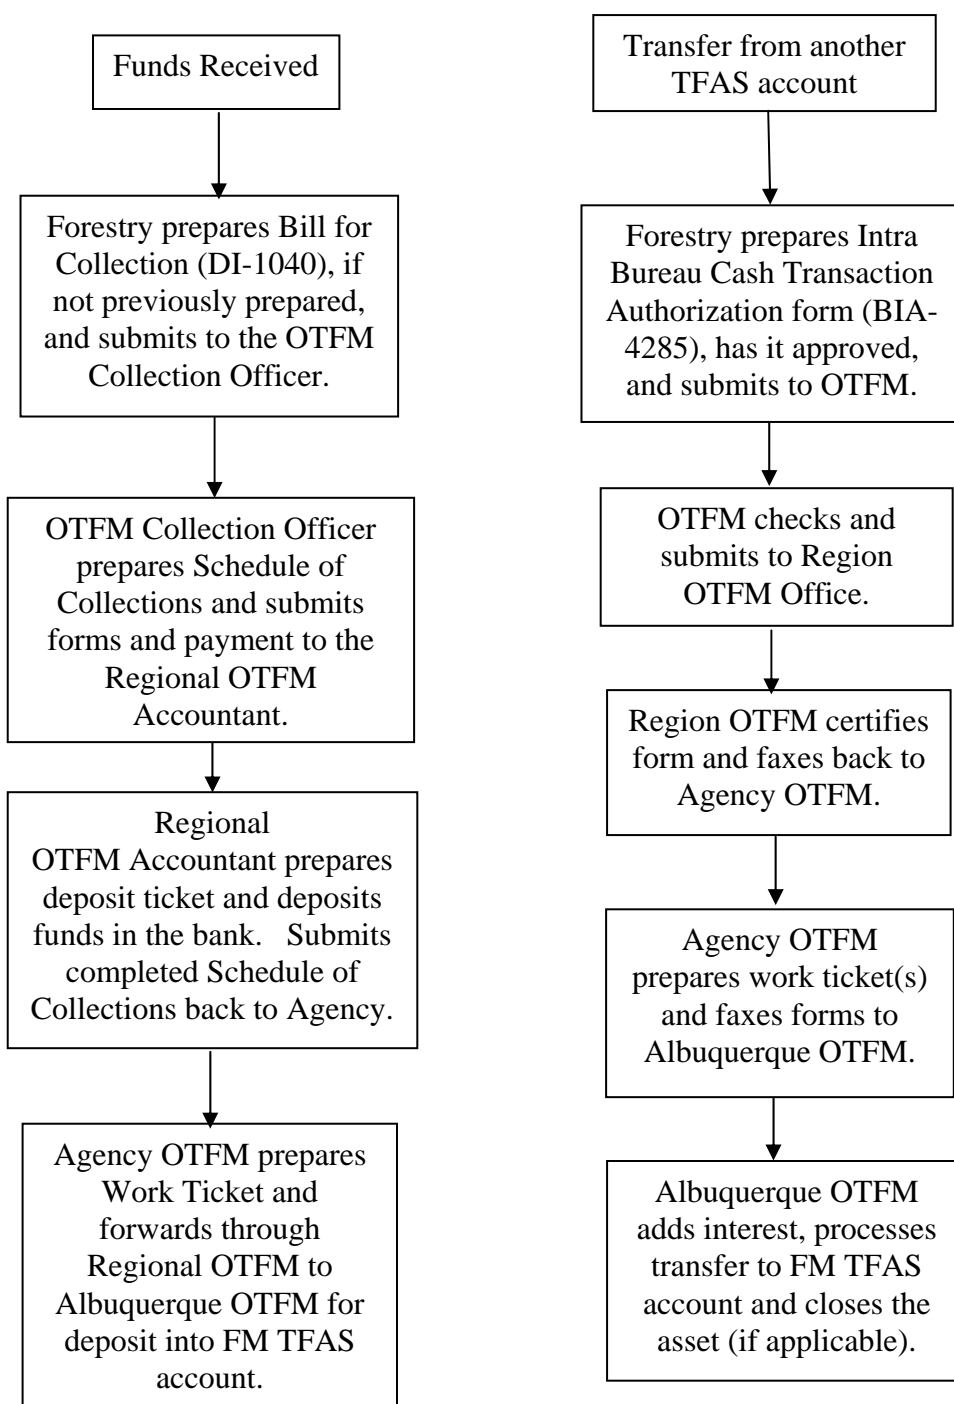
Funds Received

Forestry prepares Bill for Collection (DI-1040), if not previously prepared, and submits to the OTFM Collection Officer.

OTFM Collection Officer prepares Schedule of Collections and submits forms and payment to the Regional OTFM Accountant.

Regional OTFM Accountant prepares deposit ticket and deposits funds in the bank. Submits completed Schedule of Collections back to Agency.

Agency OTFM prepares Work Ticket and forwards through Regional OTFM to Albuquerque OTFM for deposit into FM TFAS account.

Transfer from another TFAS account

Forestry prepares Intra Bureau Cash Transaction Authorization form (BIA-4285), has it approved, and submits to OTFM.

OTFM checks and submits to Region OTFM Office.

Region OTFM certifies form and faxes back to Agency OTFM.

Agency OTFM prepares work ticket(s) and faxes forms to Albuquerque OTFM.

Albuquerque OTFM adds interest, processes transfer to FM TFAS account and closes the asset (if applicable).